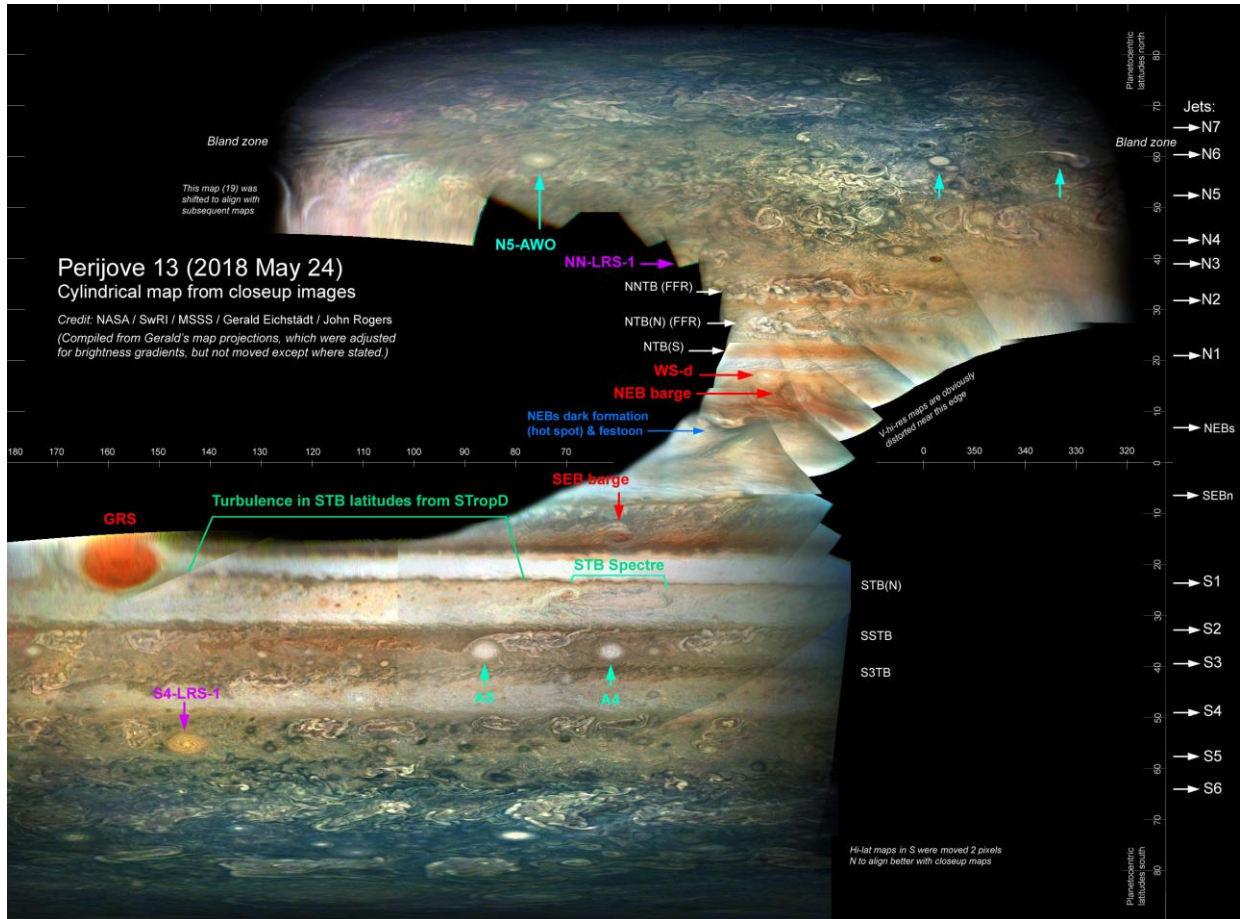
Planetocentric latitudes north

80

70

Jets:

N7

Bland zone

Bland zone

60

N6

This map (19) was shifted to align with subsequent maps

50

N5

N5-AWO

N4

40

N3

NN-LRS-1

Perijove 13 (2018 May 24)
Cylindrical map from closeup images

Credit: NASA / SwRI / MSSS / Gerald Eichstädt / John Rogers
(Compiled from Gerald's map projections, which were adjusted for brightness gradients, but not moved except where stated.)

NNTB (FFR)

30

N2

NTB(N) (FFR)

NTB(S)

20

N1

WS-d

NEB barge

V-hi-res maps are obviously distorted near this edge

10

NEBs dark formation (hot spot) & festoon

NEBs

180 170 160 150 140 130 120 110 100 90 80 70 0 350 340 330 320

0

SEB barge

SEBn

GRS

Turbulence in STB latitudes from STropD

-10

-20

STB Spectre

STB(N)

S1

-30

SSTB

S2

S3TB

-40

S3

A5

A4

S4-LRS-1

-50

S4

S5

-60

S6

-70

Hi-lat maps in S were moved 2 pixels N to align better with closeup maps

-80

Planetocentric latitudes south